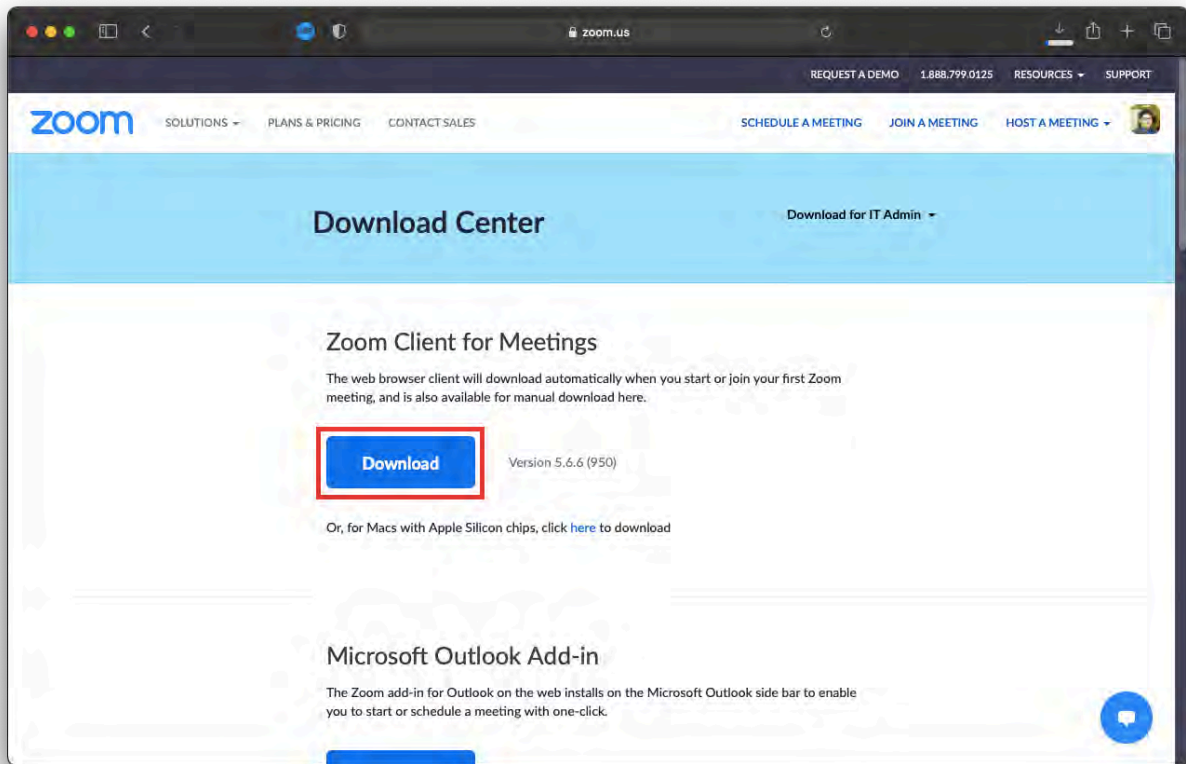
zoom.us

REQUEST A DEMO 1.888.799.0125 RESOURCES SUPPORT

zoom SOLUTIONS PLANS & PRICING CONTACT SALES SCHEDULE A MEETING JOIN A MEETING HOST A MEETING

Download Center

Download for IT Admin

Zoom Client for Meetings

The web browser client will download automatically when you start or join your first Zoom meeting, and is also available for manual download here.

Download

Version 5.6.6 (950)

Or, for Macs with Apple Silicon chips, click here to download

Microsoft Outlook Add-in

The Zoom add-in for Outlook on the web installs on the Microsoft Outlook side bar to enable you to start or schedule a meeting with one-click.